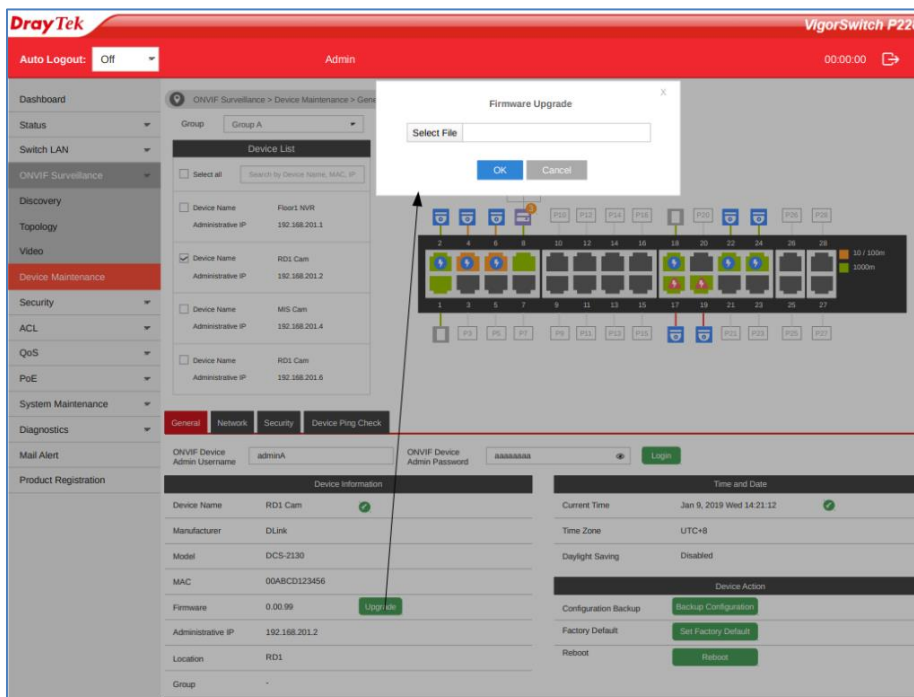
DrayTek

VigorSwitch P22

Auto Logout: Off

Admin

00:00:00

Dashboard

Status

Switch LAN

ONVIF Surveillance

Discovery

Topology

Video

Device Maintenance

Security

ACL

QoS

PoE

System Maintenance

Diagnostics

Mail Alert

Product Registration

ONVIF Surveillance > Device Maintenance > Gene

Group Group A

Device List

Select all

Search by Device Name, MAC, IP

Device Name Floor1 NVR
Administrative IP 192.168.201.1

Device Name RD1 Cam
Administrative IP 192.168.201.2

Device Name MIS Cam
Administrative IP 192.168.201.4

Device Name RD1 Cam
Administrative IP 192.168.201.6

Firmware Upgrade

Select File

OK Cancel

P10 P12 P14 P16 P20 P26 P28

2 4 6 8 10 12 14 16 18 20 22 24 26 28

1 3 5 7 9 11 13 15 17 19 21 23 25 27

P3 P5 P7 P9 P11 P13 P15 P21 P23 P25 P27

10 / 100m

1000m

General Network Security Device Ping Check

ONVIF Device Admin Username adminA

ONVIF Device Admin Password aaaaaaaa

Login

Device Information

| | |
|---|---|
| Device Name | RD1 Cam |
| Manufacturer | DLink |
| Model | DCS-2130 |
| MAC | 00ABCD123456 |
| Firmware | 0.00.99 Upgrade |
| Administrative IP | 192.168.201.2 |
| Location | RD1 |
| Group | - |

Time and Date

| | |
|---|---|
| Current Time | Jan 9, 2019 Wed 14:21:12 |
| Time Zone | UTC+8 |
| Daylight Saving | Disabled |

Device Action

| | |
|---|---|
| Configuration Backup | Backup Configuration |
| Factory Default | Set Factory Default |
| Reboot | Reboot |